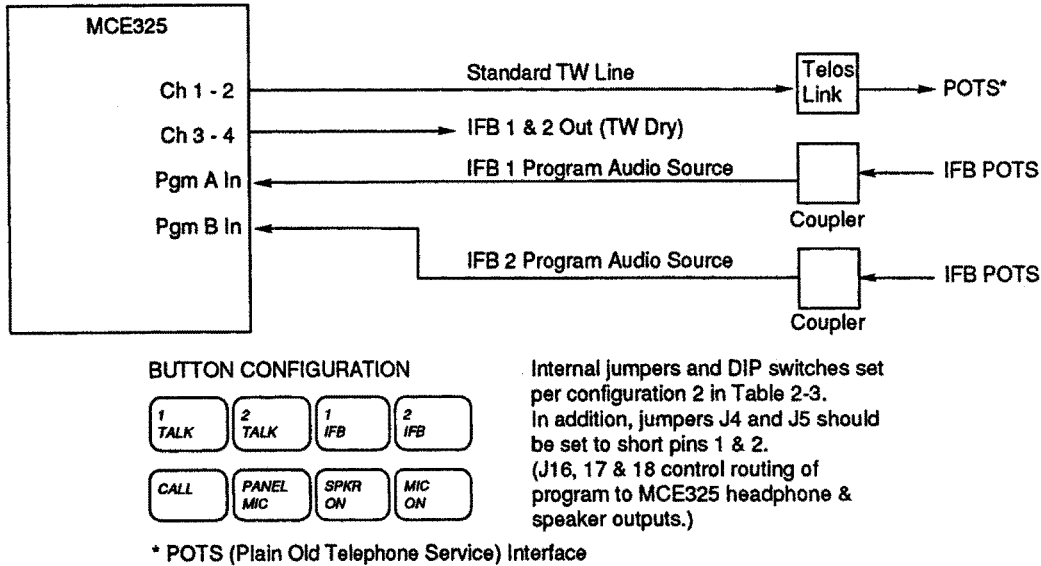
MCE325

Ch 1 - 2

Ch 3 - 4

Pgm A In

Pgm B In

Standard TW Line

Telos Link

POTS*

IFB 1 & 2 Out (TW Dry)

IFB 1 Program Audio Source

Coupler

IFB POTS

IFB 2 Program Audio Source

Coupler

IFB POTS

BUTTON CONFIGURATION

1 TALK

2 TALK

1 IFB

2 IFB

CALL

PANEL MIC

SPKR ON

MIC ON

Internal jumpers and DIP switches set per configuration 2 in Table 2-3. In addition, jumpers J4 and J5 should be set to short pins 1 & 2. (J16, 17 & 18 control routing of program to MCE325 headphone & speaker outputs.)

* POTS (Plain Old Telephone Service) Interface